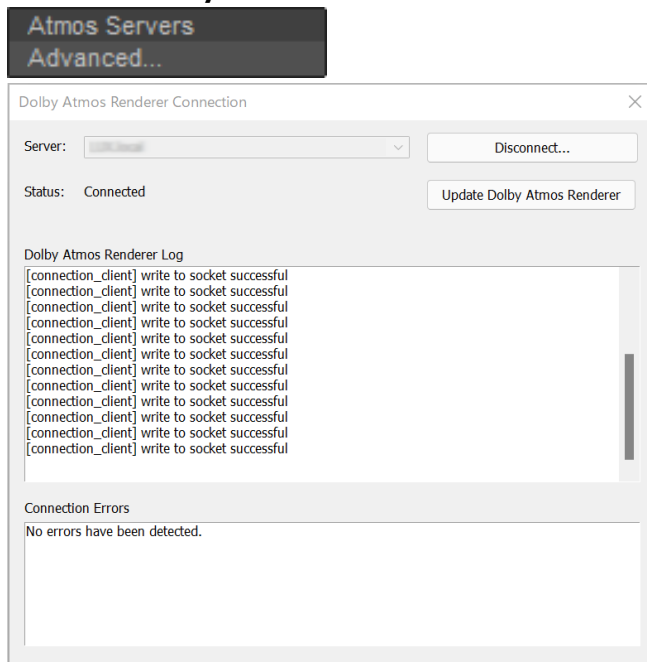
Atmos Servers
Advanced...

Dolby Atmos Renderer Connection

Server: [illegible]

Disconnect...

Status: Connected

Update Dolby Atmos Renderer

Dolby Atmos Renderer Log

[connection_client] write to socket successful
[connection_client] write to socket successful
[connection_client] write to socket successful
[connection_client] write to socket successful
[connection_client] write to socket successful
[connection_client] write to socket successful
[connection_client] write to socket successful
[connection_client] write to socket successful
[connection_client] write to socket successful
[connection_client] write to socket successful
[connection_client] write to socket successful
[connection_client] write to socket successful

Connection Errors

No errors have been detected.